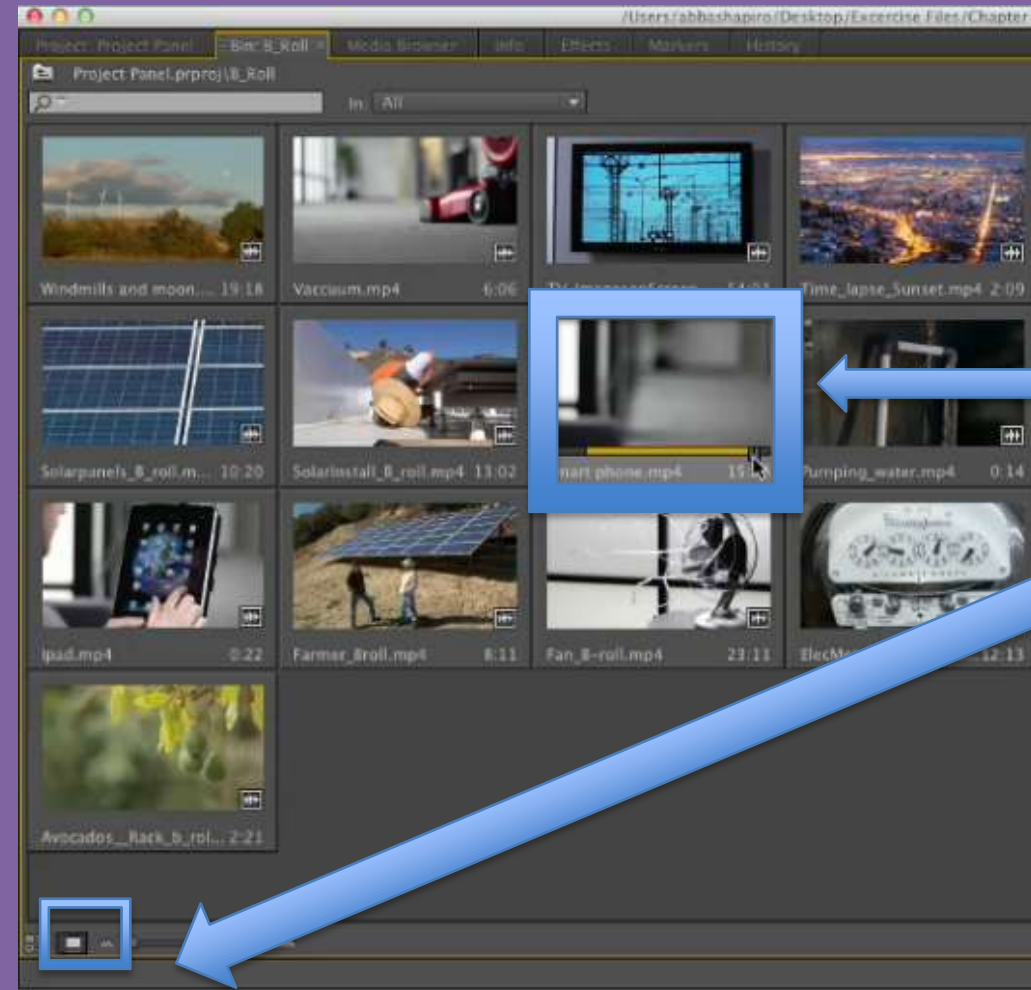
/Users/abbashapiro/Desktop/Excercise Files/Chapter

Project: Project Panel | Bin: B_Roll | Media Browser | Info | Effects | Markers | History

Project Panel.prproj\B_Roll

In: All

Windmills and moon... 19:18

Vaccuum.mp4 6:06

TV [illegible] 14:03

Time_lapse_Sunset.mp4 2:09

Solarpanels_B_roll.m... 10:20

SolarInstall_B_roll.mp4 13:02

mart phone.mp4 15:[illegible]

Pumping_water.mp4 0:14

Ipad.mp4 0:22

Farmer_Broll.mp4 8:11

Fan_B-roll.mp4 23:11

ElecM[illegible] 12:13

Avocados__Rack_b_rol... 2:21